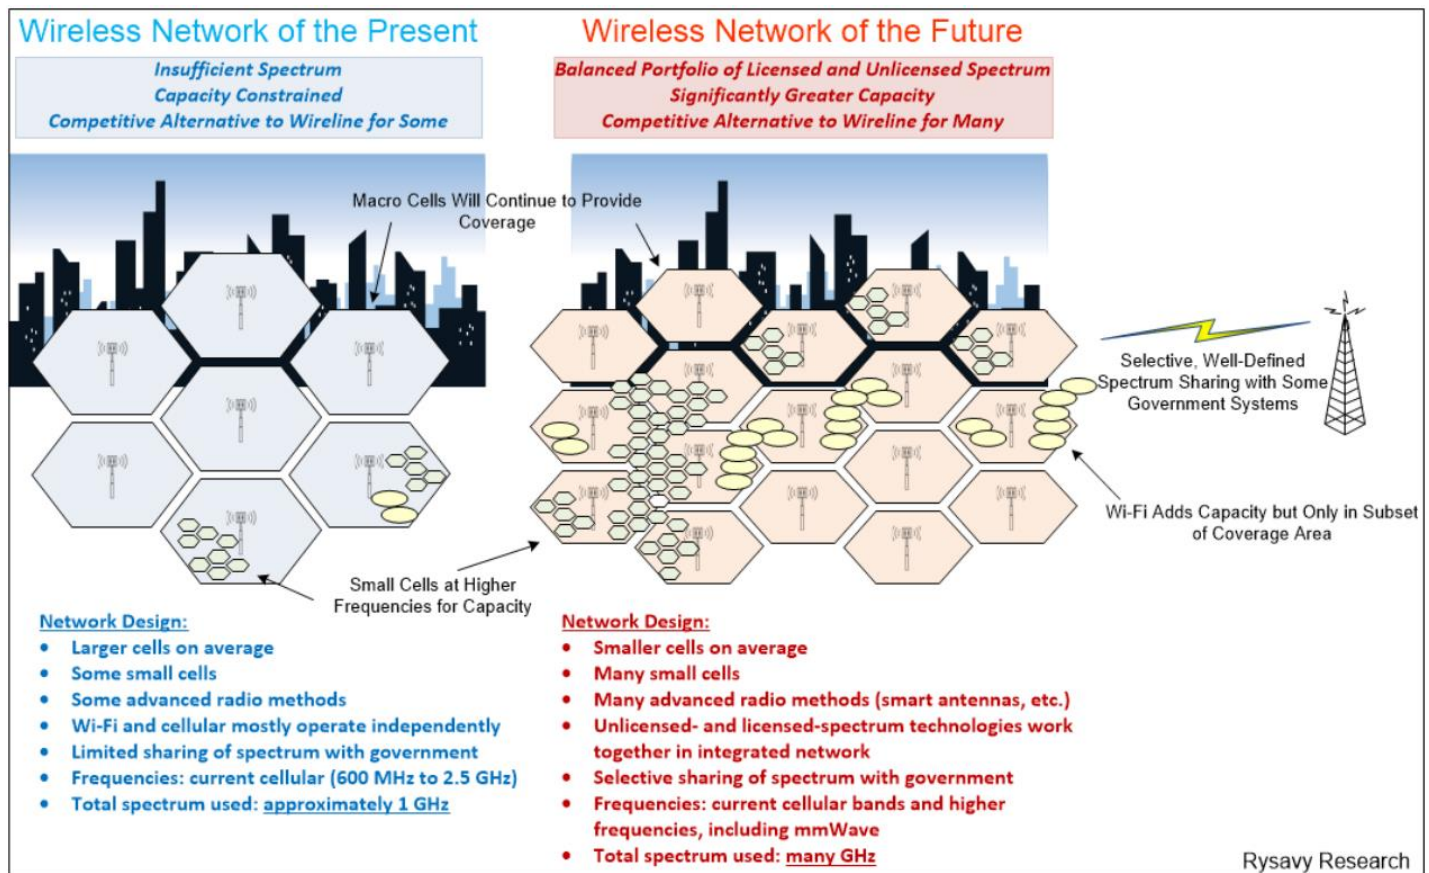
Wireless Network of the Present

Insufficient Spectrum
Capacity Constrained
Competitive Alternative to Wireline for Some

Wireless Network of the Future

Balanced Portfolio of Licensed and Unlicensed Spectrum
Significantly Greater Capacity
Competitive Alternative to Wireline for Many

Macro Cells Will Continue to Provide Coverage

Selective, Well-Defined Spectrum Sharing with Some Government Systems

Wi-Fi Adds Capacity but Only in Subset of Coverage Area

Small Cells at Higher Frequencies for Capacity

Network Design:
- Larger cells on average
- Some small cells
- Some advanced radio methods
- Wi-Fi and cellular mostly operate independently
- Limited sharing of spectrum with government
- Frequencies: current cellular (600 MHz to 2.5 GHz)
- Total spectrum used: approximately 1 GHz

Network Design:
- Smaller cells on average
- Many small cells
- Many advanced radio methods (smart antennas, etc.)
- Unlicensed- and licensed-spectrum technologies work together in integrated network
- Selective sharing of spectrum with government
- Frequencies: current cellular bands and higher frequencies, including mmWave
- Total spectrum used: many GHz

Rysavy Research